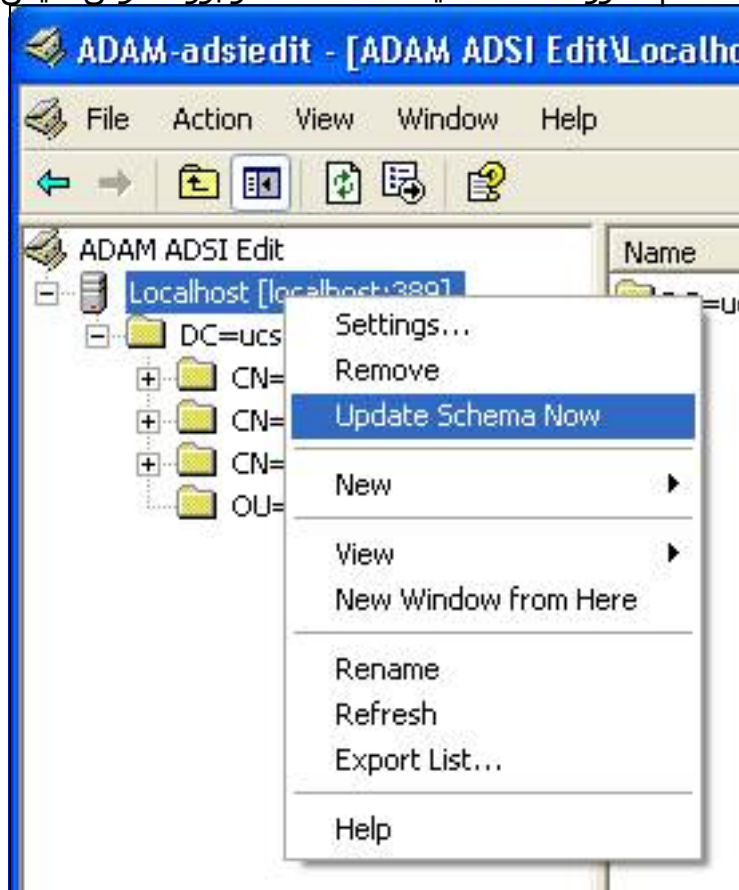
ADAM-adsiedit - [ADAM ADSI Edit\Localho

File Action View Window Help

ADAM ADSI Edit
Localhost [localhost:389]
DC=ucs
CN=
CN=
CN=
OU=

Name

Settings...
Remove
Update Schema Now
New
View
New Window from Here
Rename
Refresh
Export List...
Help